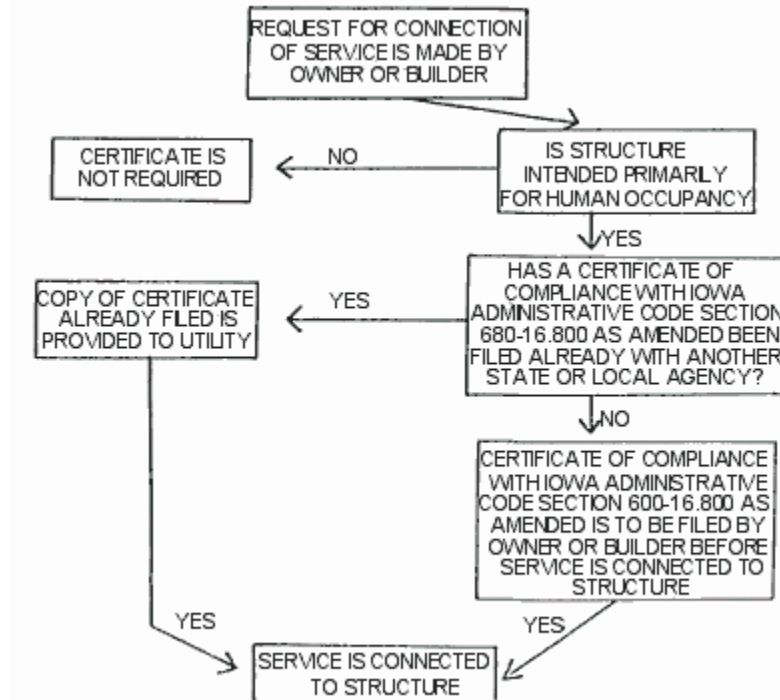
REQUEST FOR CONNECTION OF SERVICE IS MADE BY OWNER OR BUILDER

IS STRUCTURE INTENDED PRIMARILY FOR HUMAN OCCUPANCY

NO

CERTIFICATE IS NOT REQUIRED

YES

HAS A CERTIFICATE OF COMPLIANCE WITH IOWA ADMINISTRATIVE CODE SECTION 680-16.800 AS AMENDED BEEN FILED ALREADY WITH ANOTHER STATE OR LOCAL AGENCY?

YES

COPY OF CERTIFICATE ALREADY FILED IS PROVIDED TO UTILITY

NO

CERTIFICATE OF COMPLIANCE WITH IOWA ADMINISTRATIVE CODE SECTION 600-16.800 AS AMENDED IS TO BE FILED BY OWNER OR BUILDER BEFORE SERVICE IS CONNECTED TO STRUCTURE

YES

YES

SERVICE IS CONNECTED TO STRUCTURE